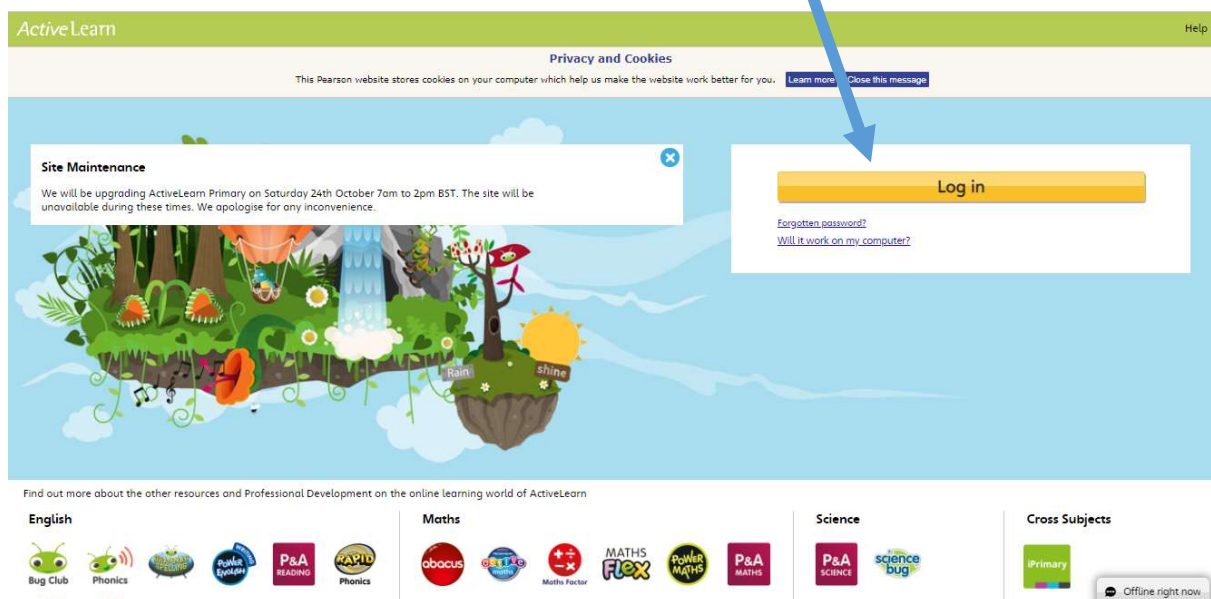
ActiveLearn

Help

Privacy and Cookies

This Pearson website stores cookies on your computer which help us make the website work better for you. Learn more Close this message

Site Maintenance

We will be upgrading ActiveLearn Primary on Saturday 24th October 7am to 2pm BST. The site will be unavailable during these times. We apologise for any inconvenience.

Log in

Forgotten password?

Will it work on my computer?

Rain

shine

Find out more about the other resources and Professional Development on the online learning world of ActiveLearn

English

Bug Club Phonics

Power English

P&A READING

RAPID Phonics

Maths

abacus

Maths Factor

MATHS FLEX

POWER MATHS

P&A MATHS

Science

P&A SCIENCE

science bug

Cross Subjects

iPrimary

Offline right now